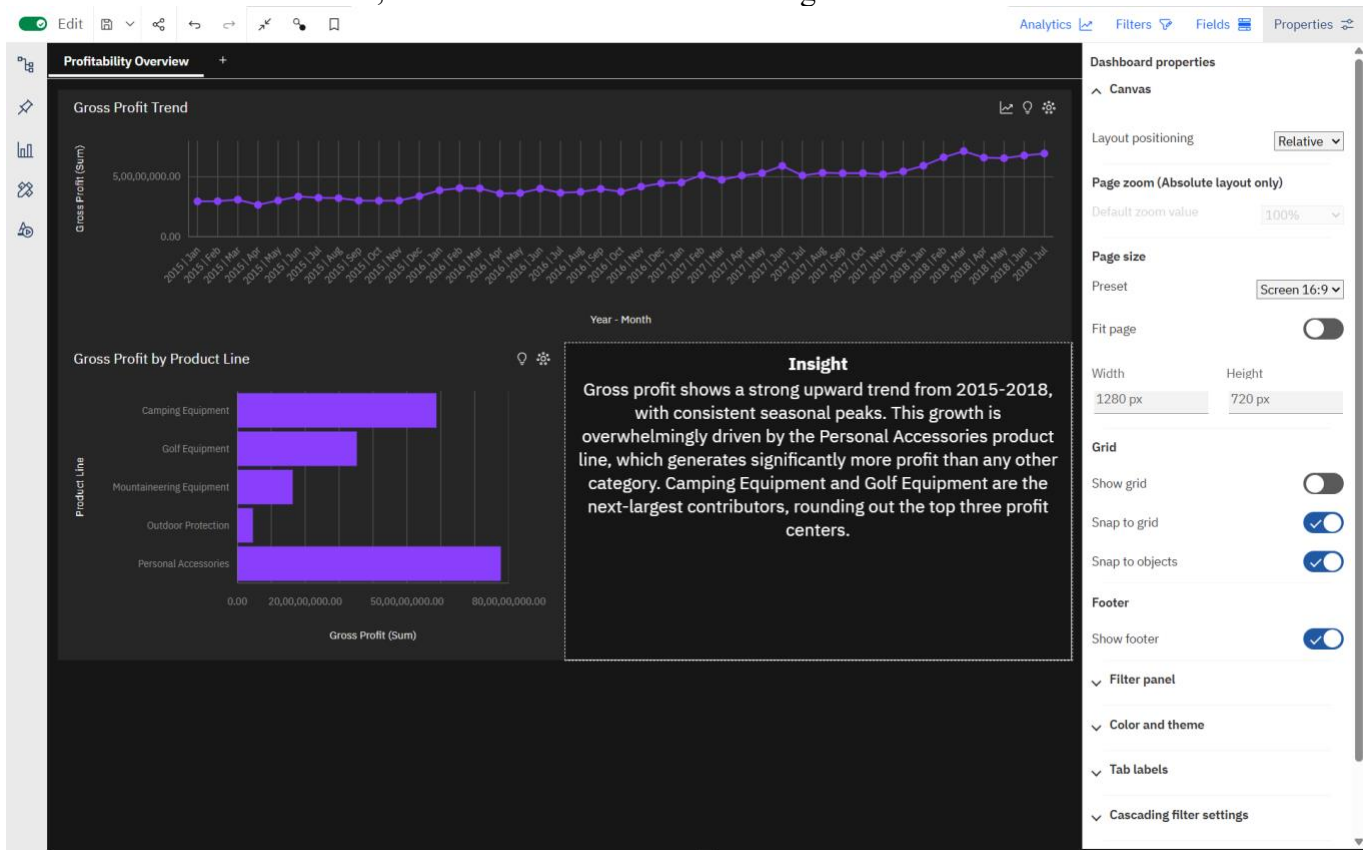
Edit

Analytics Filters Fields Properties

Profitability Overview +

Gross Profit Trend

Gross Profit (Sum)

5,00,00,000.00

0.00

2015 | Jan 2015 | Feb 2015 | Mar 2015 | Apr 2015 | May 2015 | Jun 2015 | Jul 2015 | Aug 2015 | Sep 2015 | Oct 2015 | Nov 2015 | Dec 2016 | Jan 2016 | Feb 2016 | Mar 2016 | Apr 2016 | May 2016 | Jun 2016 | Jul 2016 | Aug 2016 | Sep 2016 | Oct 2016 | Nov 2016 | Dec 2017 | Jan 2017 | Feb 2017 | Mar 2017 | Apr 2017 | May 2017 | Jun 2017 | Jul 2017 | Aug 2017 | Sep 2017 | Oct 2017 | Nov 2017 | Dec 2018 | Jan 2018 | Feb 2018 | Mar 2018 | Apr 2018 | May 2018 | Jun 2018 | Jul

Year - Month

Gross Profit by Product Line

Product Line

Camping Equipment

Golf Equipment

Mountaineering Equipment

Outdoor Protection

Personal Accessories

0.00 20,00,00,000.00 50,00,00,000.00 80,00,00,000.00

Gross Profit (Sum)

Insight

Gross profit shows a strong upward trend from 2015-2018, with consistent seasonal peaks. This growth is overwhelmingly driven by the Personal Accessories product line, which generates significantly more profit than any other category. Camping Equipment and Golf Equipment are the next-largest contributors, rounding out the top three profit centers.

Dashboard properties

Canvas

Layout positioning Relative

Page zoom (Absolute layout only)

Default zoom value 100%

Page size

Preset Screen 16:9

Fit page

Width Height

1280 px 720 px

Grid

Show grid

Snap to grid

Snap to objects

Footer

Show footer

Filter panel

Color and theme

Tab labels

Cascading filter settings